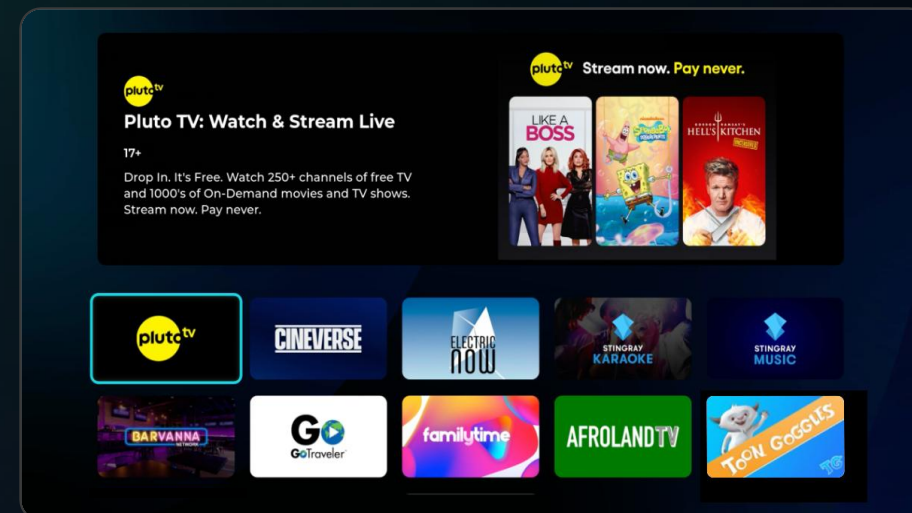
pluto tv

Pluto TV: Watch & Stream Live

17+

Drop In. It's Free. Watch 250+ channels of free TV and 1000's of On-Demand movies and TV shows. Stream now. Pay never.

pluto tv Stream now. Pay never.

LIKE A BOSS

SpongeBob SquarePants

GORDON RAMSAY'S HELL'S KITCHEN

pluto tv

CINEVERSE

ELECTRIC NOW

STINGRAY KARAOKE

STINGRAY MUSIC

BARVANNA NETWORK

GO GoTraveler

familytime

AFROLANDTV

TOON GOGGLES